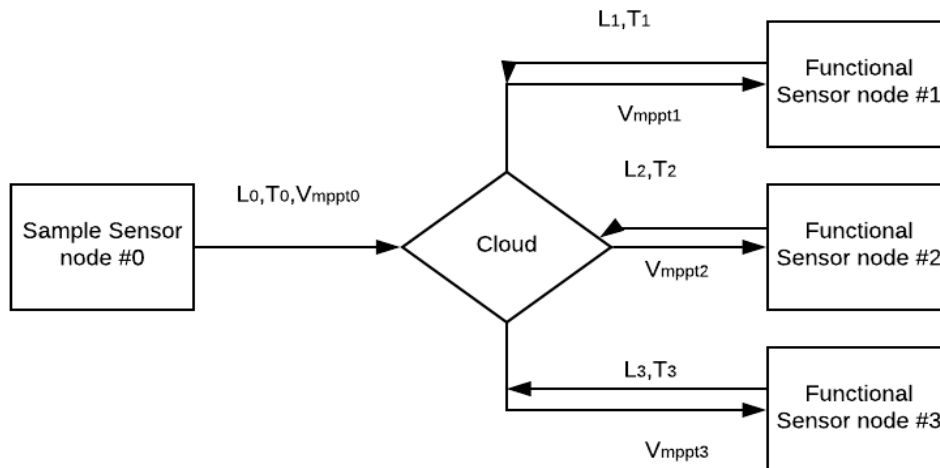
Sample Sensor node #0

$L_0, T_0, V_{mppt0}$

Cloud

$L_1, T_1$

$V_{mppt1}$

Functional Sensor node #1

$L_2, T_2$

$V_{mppt2}$

Functional Sensor node #2

$L_3, T_3$

$V_{mppt3}$

Functional Sensor node #3